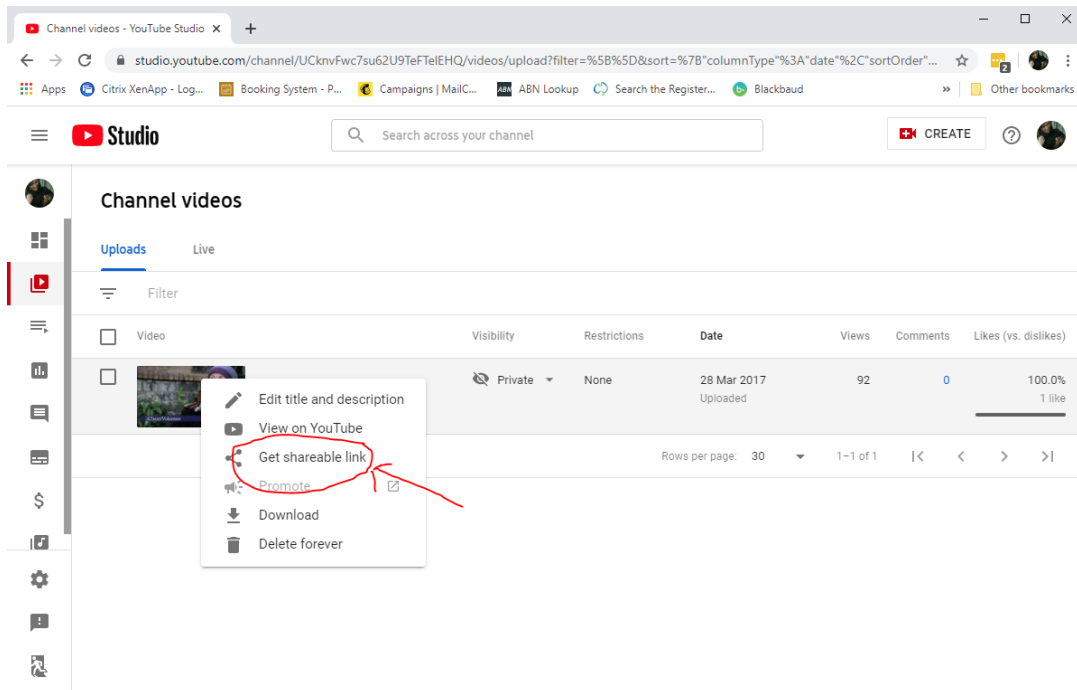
Channel videos - YouTube Studio ×

studio.youtube.com/channel/UCknvFwc7su62U9TeFTelEHQ/videos/upload?filter=%5B%5D&sort=%7B"columnType"%3A"date"%2C"sortOrder"...

Apps Citrix XenApp - Log... Booking System - P... Campaigns | MailC... ABN Lookup Search the Register... Blackbaud » Other bookmarks

Studio

Search across your channel

CREATE

Channel videos

Uploads Live

Filter

| Video | Visibility | Restrictions | Date | Views | Comments | Likes (vs. dislikes) |
|---|---|---|---|---|---|---|
| | Private | None | 28 Mar 2017 Uploaded | 92 | 0 | 100.0% 1 like |

Edit title and description
View on YouTube
Get shareable link
Promote
Download
Delete forever

Rows per page: 30 1–1 of 1